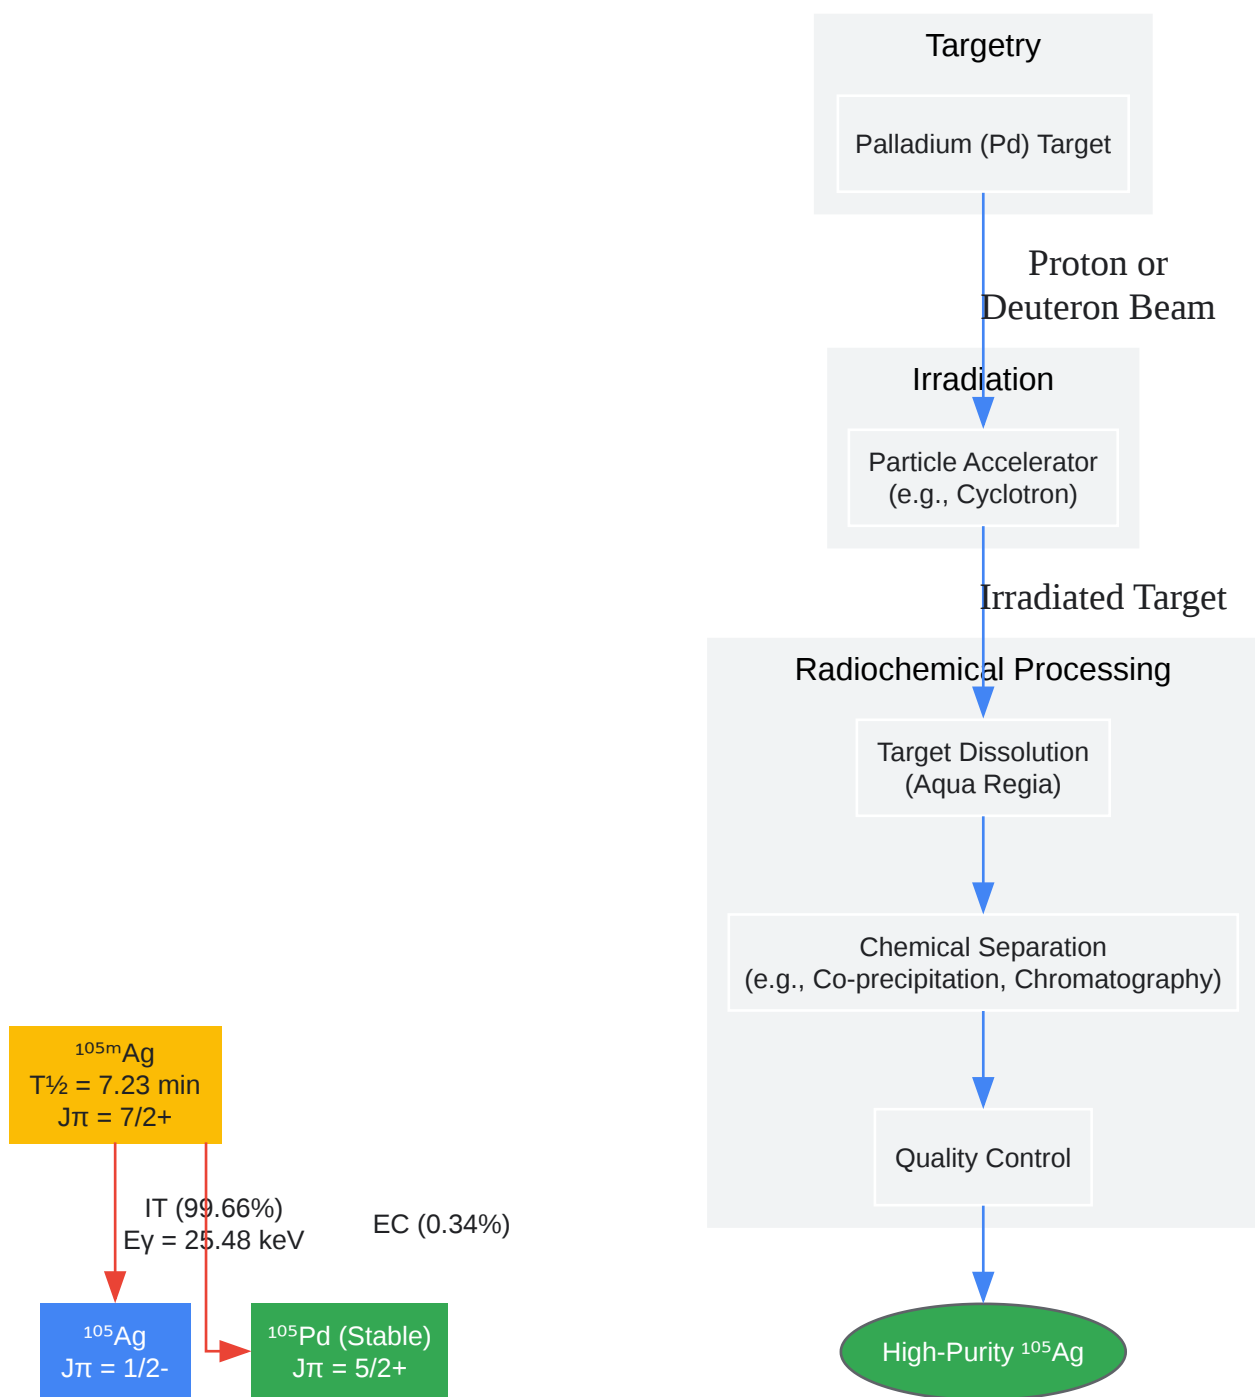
$^{105m}$Ag
T½ = 7.23 min
Jπ = 7/2+

IT (99.66%)
Eγ = 25.48 keV

EC (0.34%)

$^{105}$Ag
Jπ = 1/2-

$^{105}$Pd (Stable)
Jπ = 5/2+

Targetry

Palladium (Pd) Target

Proton or Deuteron Beam

Irradiation

Particle Accelerator (e.g., Cyclotron)

Irradiated Target

Radiochemical Processing

Target Dissolution (Aqua Regia)

Chemical Separation (e.g., Co-precipitation, Chromatography)

Quality Control

High-Purity $^{105}$Ag